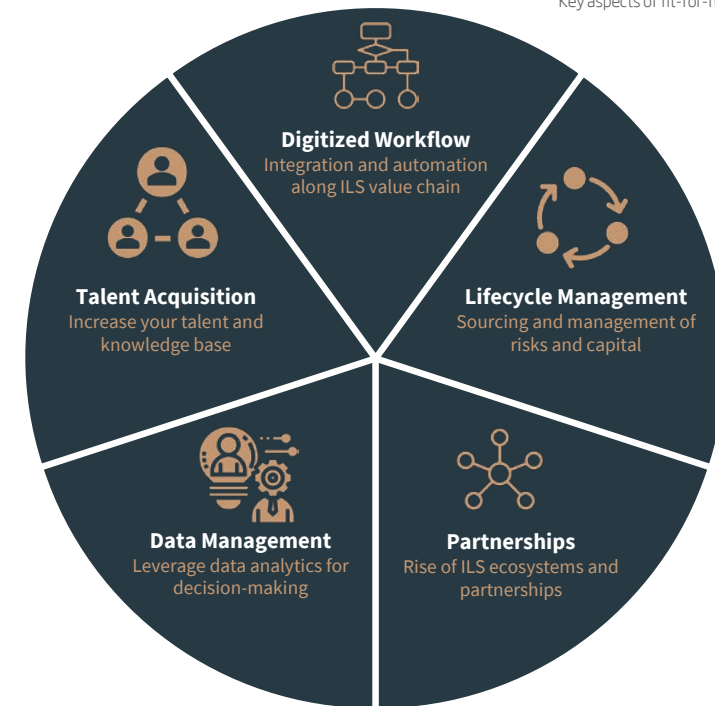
Key aspects of fit-for-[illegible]

Digitized Workflow
Integration and automation along ILS value chain

Talent Acquisition
Increase your talent and knowledge base

Lifecycle Management
Sourcing and management of risks and capital

Data Management
Leverage data analytics for decision-making

Partnerships
Rise of ILS ecosystems and partnerships